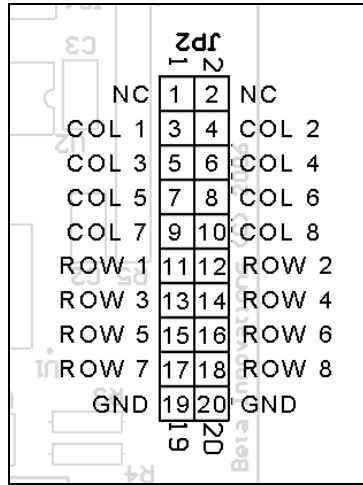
JP2
1 2

| | | | |
|---|---|---|---|
| NC | 1 | 2 | NC |
| COL 1 | 3 | 4 | COL 2 |
| COL 3 | 5 | 6 | COL 4 |
| COL 5 | 7 | 8 | COL 6 |
| COL 7 | 9 | 10 | COL 8 |
| ROW 1 | 11 | 12 | ROW 2 |
| ROW 3 | 13 | 14 | ROW 4 |
| ROW 5 | 15 | 16 | ROW 6 |
| ROW 7 | 17 | 18 | ROW 8 |
| GND | 19 | 20 | GND |

19 20